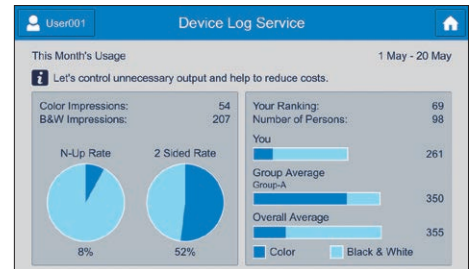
User001

Device Log Service

This Month's Usage

1 May - 20 May

Let's control unnecessary output and help to reduce costs.

Color Impressions: 54
B&W Impressions: 207

N-Up Rate

2 Sided Rate

8%

52%

Your Ranking: 69
Number of Persons: 98

You

261

Group Average
Group-A

350

Overall Average

355

Color

Black & White